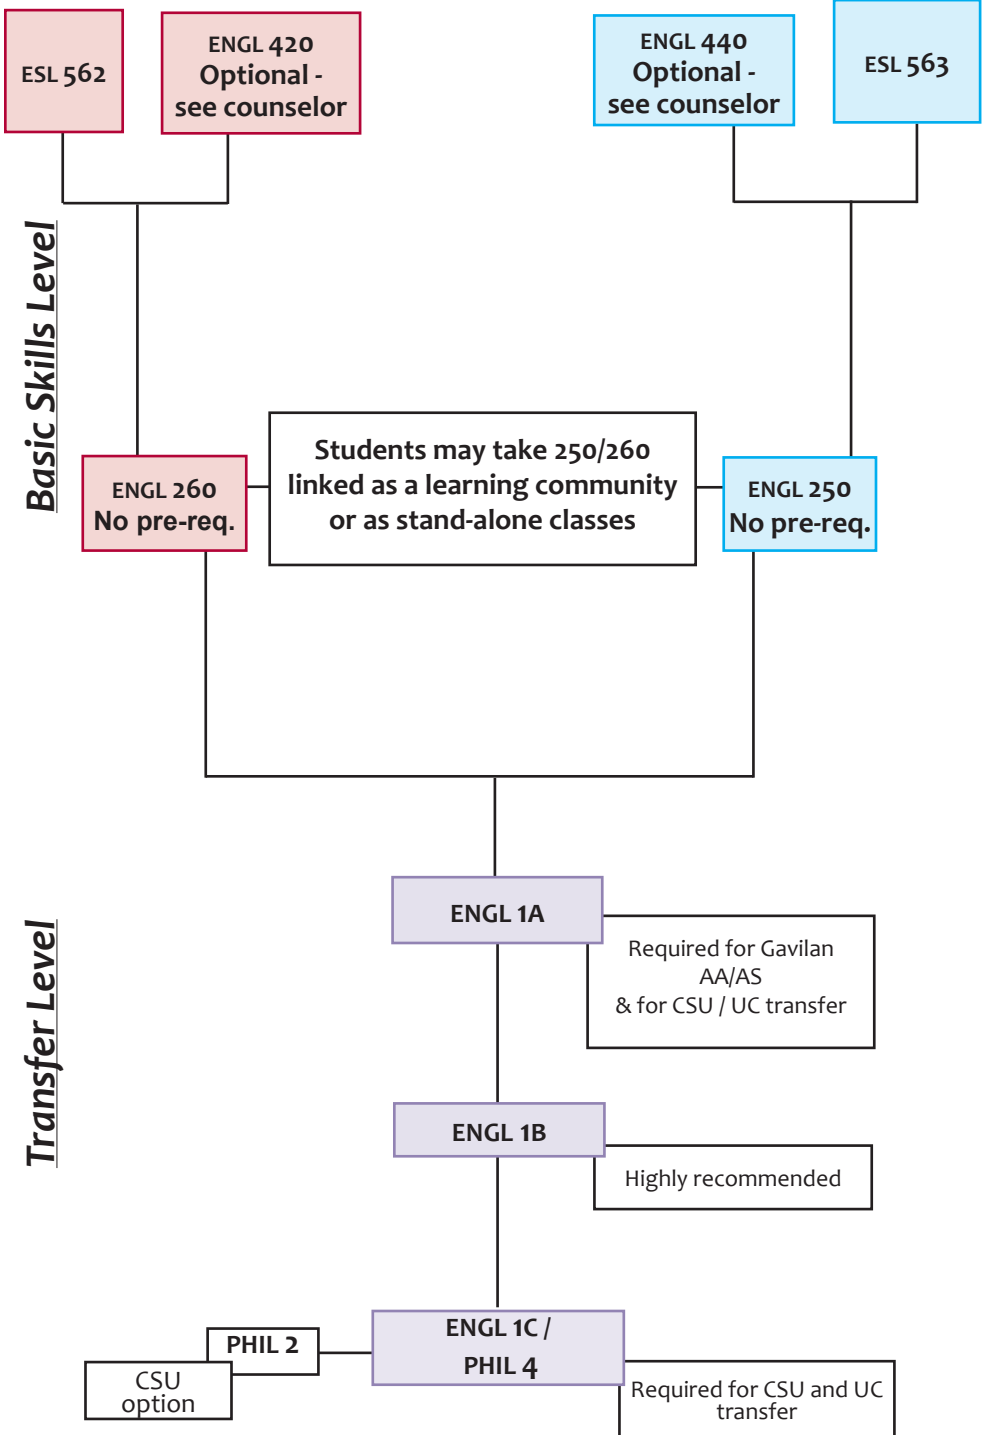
ESL 562

ENGL 420 Optional - see counselor

ENGL 440 Optional - see counselor

ESL 563

Basic Skills Level

ENGL 260 No pre-req.

Students may take 250/260 linked as a learning community or as stand-alone classes

ENGL 250 No pre-req.

Transfer Level

ENGL 1A

Required for Gavilan AA/AS & for CSU / UC transfer

ENGL 1B

Highly recommended

PHIL 2

CSU option

ENGL 1C / PHIL 4

Required for CSU and UC transfer